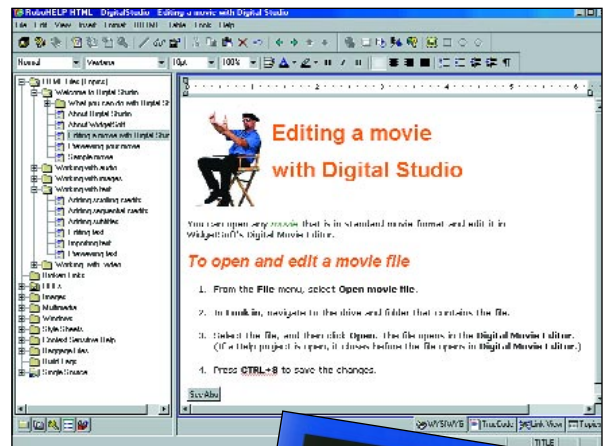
RoboHELP HTML - DigitalStudio - Editing a movie with Digital Studio

File Edit View Insert Format HTML Table Tools Help

Normal | Verdana | 10pt | 100%

HTML Files (Topics)
Welcome to Digital Studio
What you can do with Digital St
About Digital Studio
About WidgetSoft
Editing a movie with Digital Stu
Previewing your movie
Sample movie
Working with audio
Working with images
Working with text
Adding starting credits
Adding sequential credits
Adding subtitles
Editing text
Importing text
Previewing text
Working with video
Broken Links
URLs
Images
Multimedia
Windows
Style Sheets
Context Sensitive Help
Baggage Files
Build Tags
Single Source

Editing a movie with Digital Studio

You can open any movie that is in standard movie format and edit it in WidgetSoft's Digital Movie Editor.

To open and edit a movie file

1. From the File menu, select Open movie file.

2. In Look in, navigate to the drive and folder that contains the file.

3. Select the file, and then click Open. The file opens in the Digital Movie Editor. (If a help project is open, it closes before the file opens in Digital Movie Editor.)

4. Press CTRL+S to save the changes.

See Also

WYSIWYG | True Code | Link View | Topics

TITLE